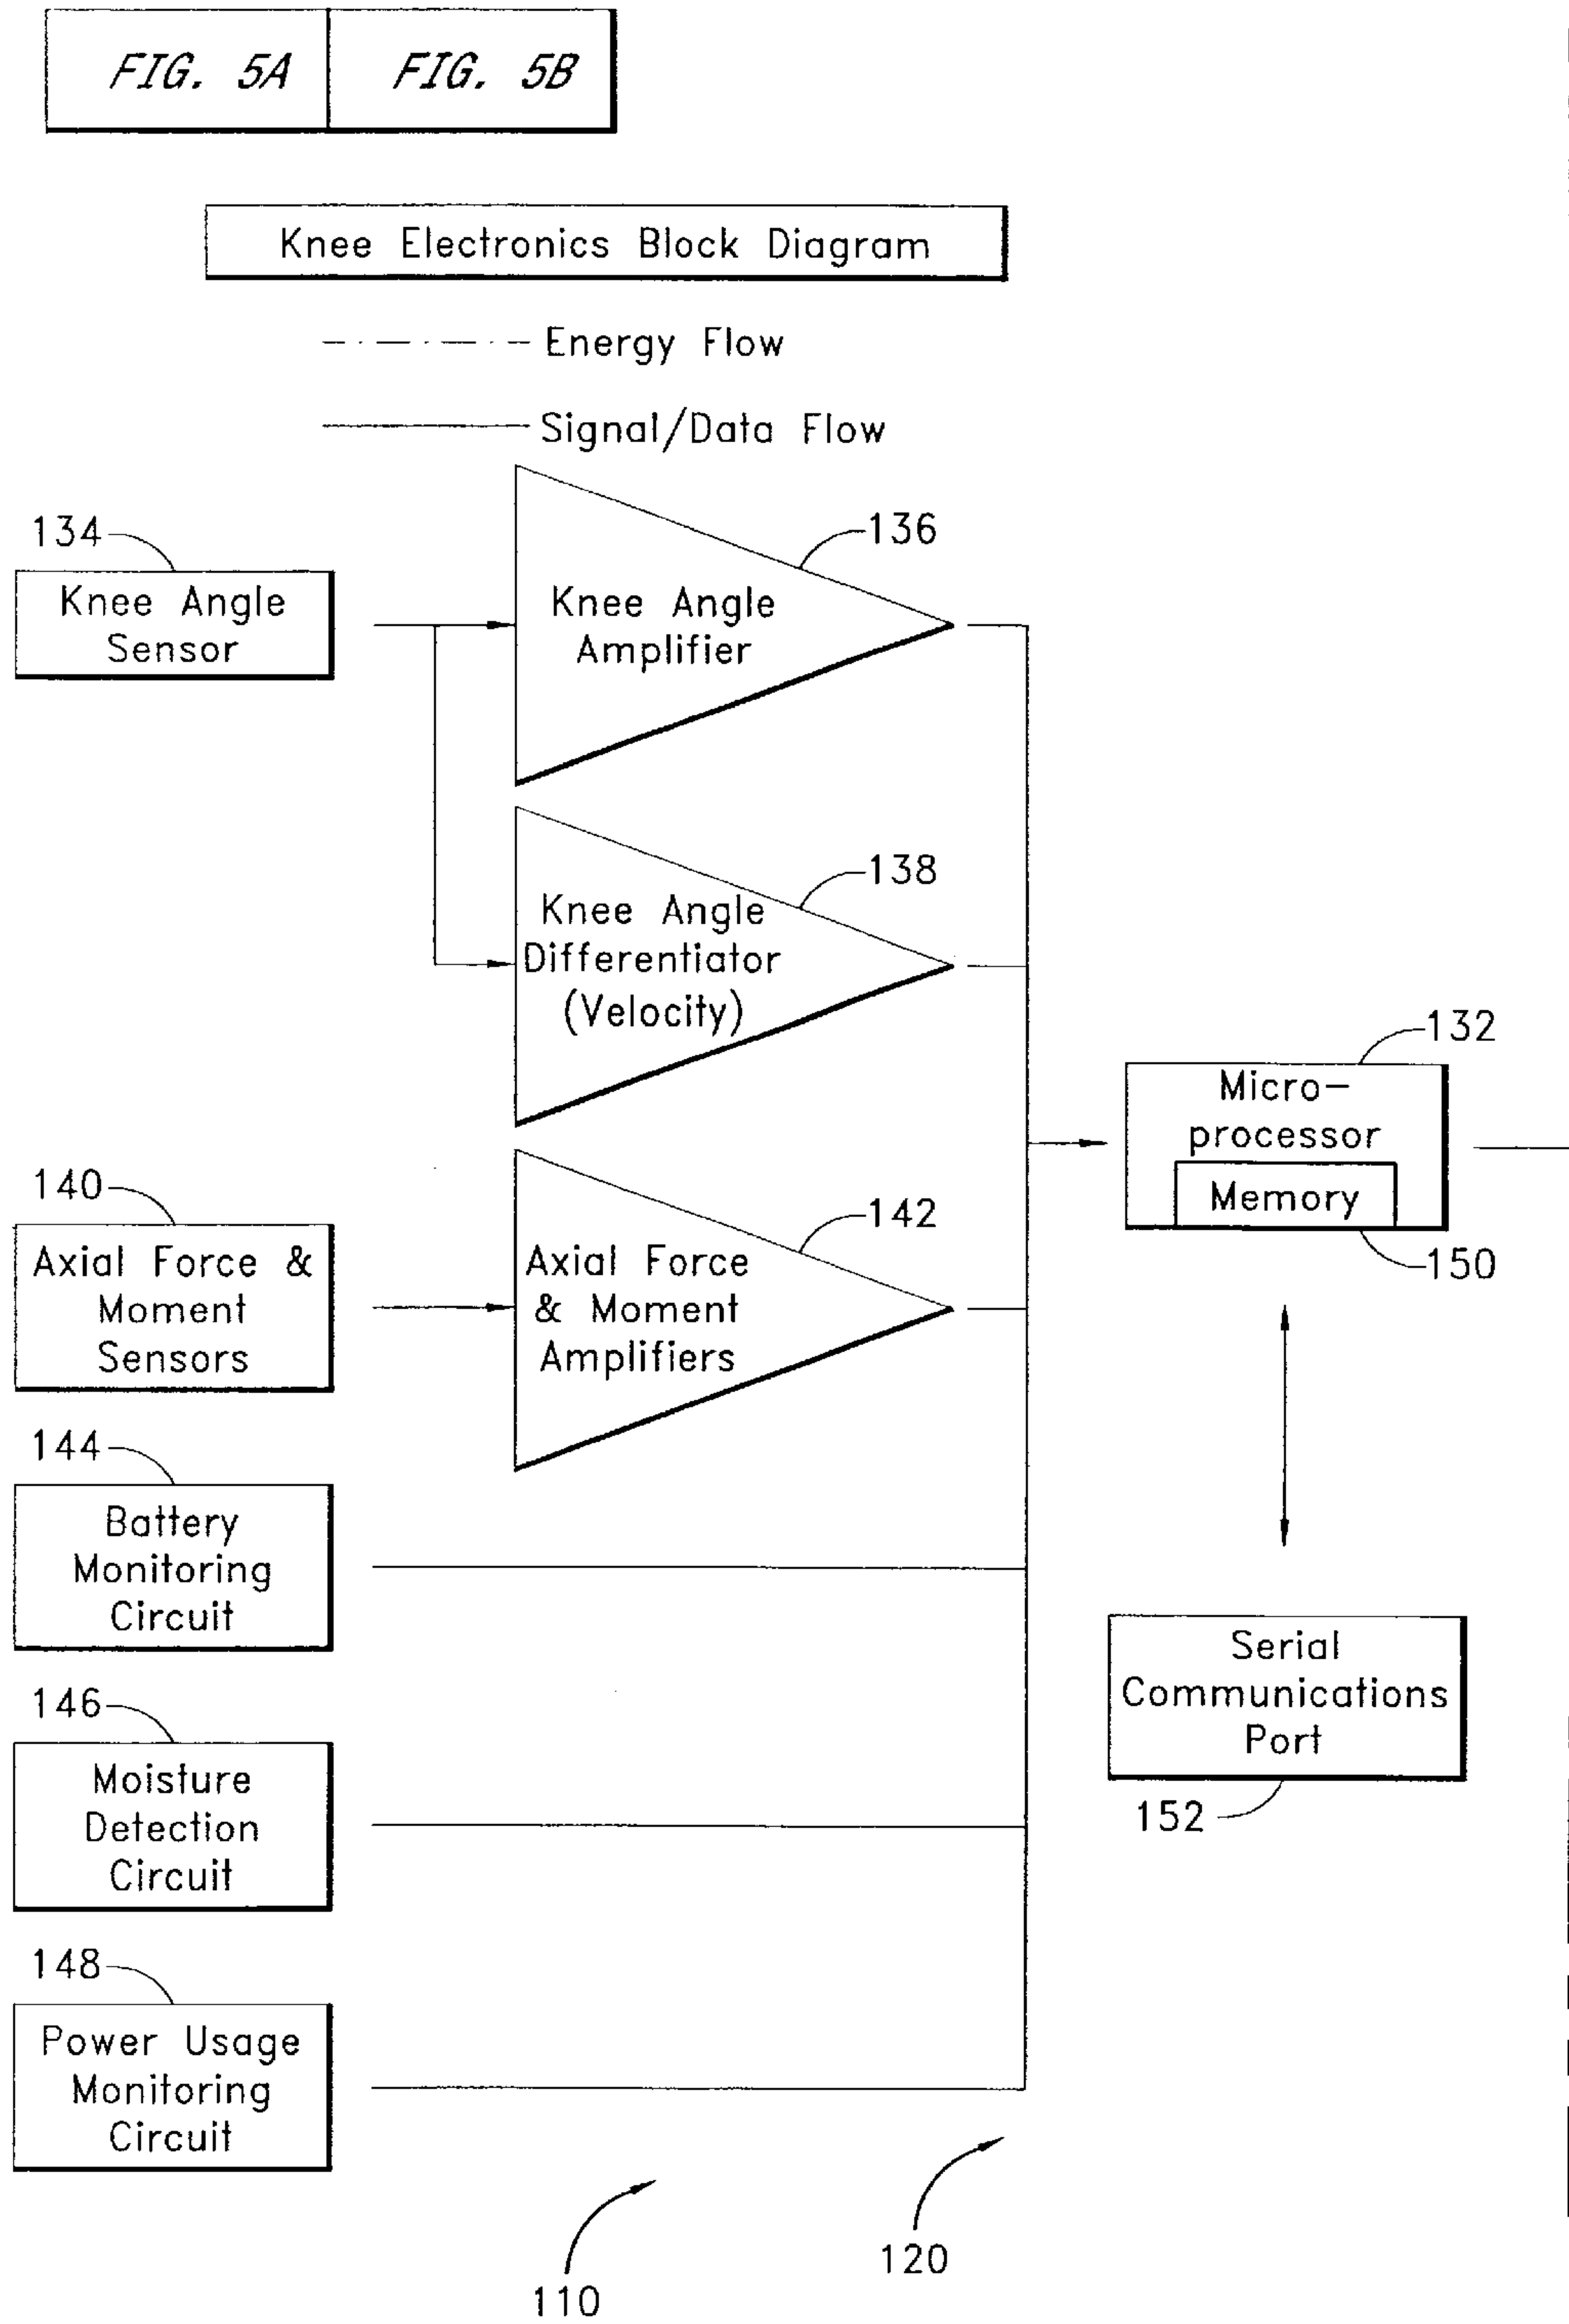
FIG. 5A FIG. 5B

Knee Electronics Block Diagram

Energy Flow

Signal/Data Flow

134

Knee Angle Sensor

136

Knee Angle Amplifier

138

Knee Angle Differentiator (Velocity)

132

Micro-processor

Memory

150

140

Axial Force & Moment Sensors

142

Axial Force & Moment Amplifiers

144

Battery Monitoring Circuit

146

Moisture Detection Circuit

Serial Communications Port

152

148

Power Usage Monitoring Circuit

120

110